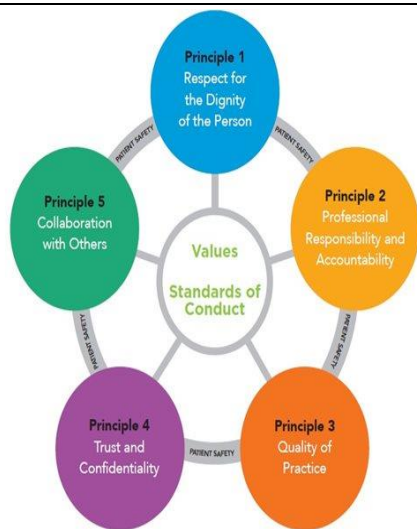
Principle 1
Respect for the Dignity of the Person

PATIENT SAFETY

PATIENT SAFETY

Principle 2
Professional Responsibility and Accountability

PATIENT SAFETY

Principle 3
Quality of Practice

PATIENT SAFETY

Principle 4
Trust and Confidentiality

PATIENT SAFETY

Principle 5
Collaboration with Others

Values

Standards of Conduct